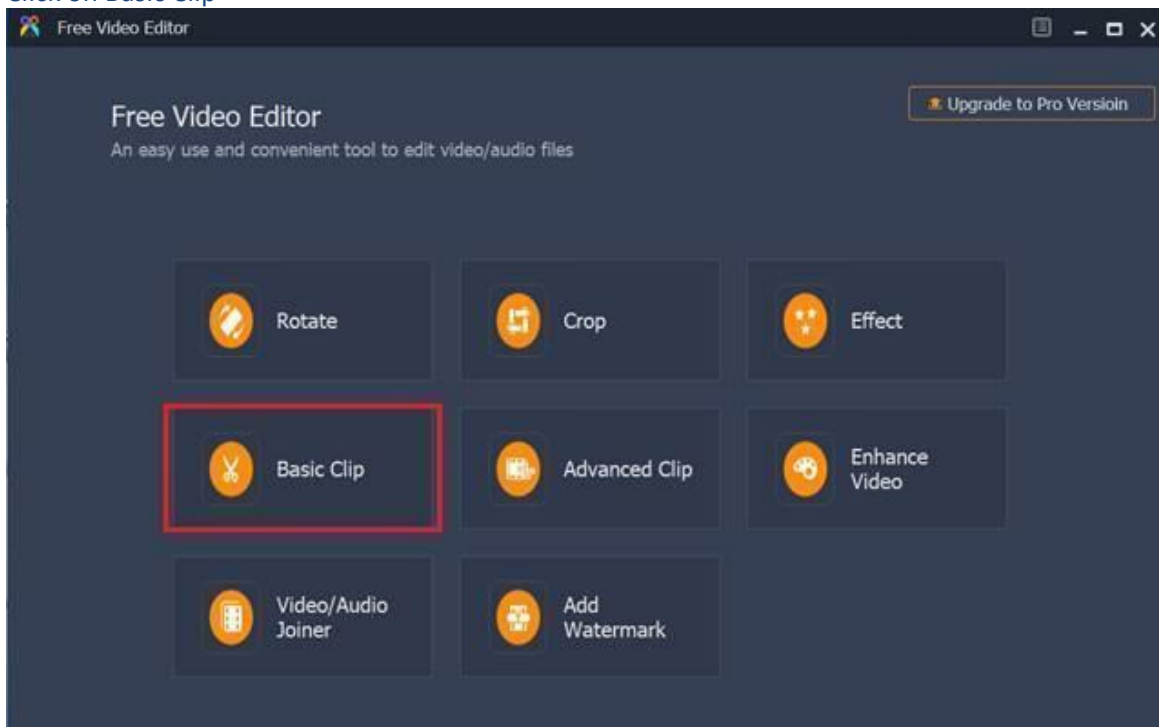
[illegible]

Free Video Editor

Upgrade to Pro Versioin

Free Video Editor
An easy use and convenient tool to edit video/audio files

Rotate

Crop

Effect

Basic Clip

Advanced Clip

Enhance Video

Video/Audio Joiner

Add Watermark